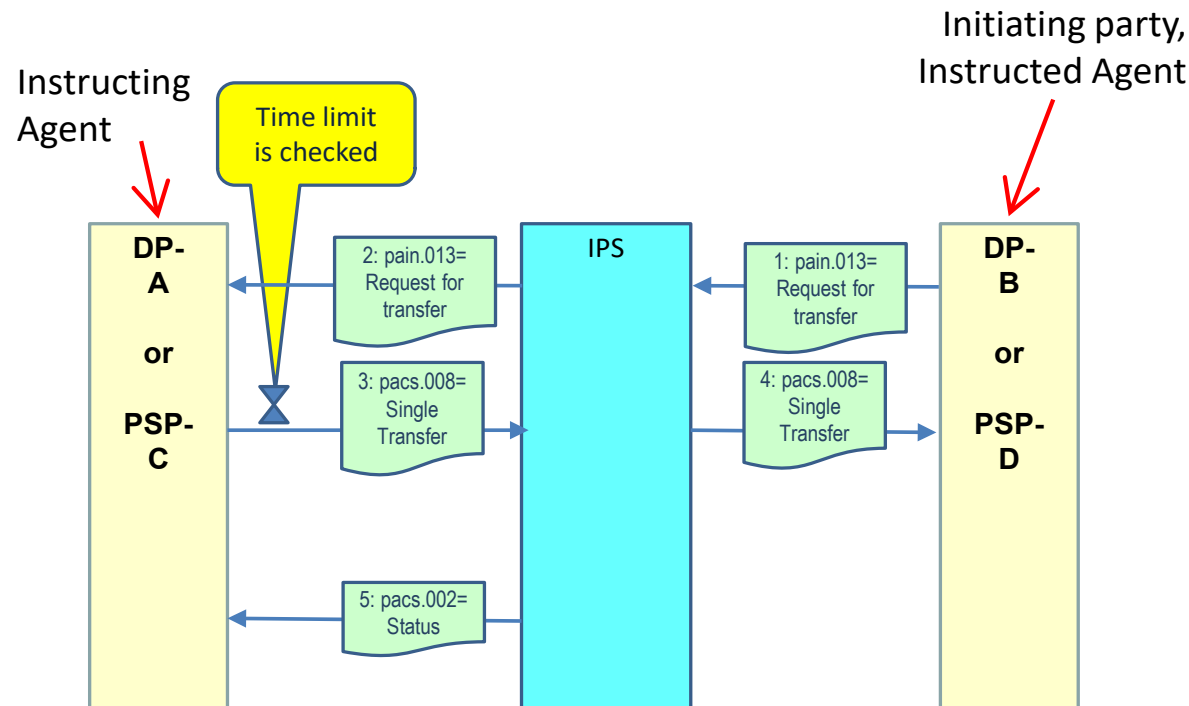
Instructing Agent

Time limit is checked

Initiating party, Instructed Agent

DP-
A

or

PSP-
C

2: pain.013= Request for transfer

3: pacs.008= Single Transfer

5: pacs.002= Status

IPS

1: pain.013= Request for transfer

4: pacs.008= Single Transfer

DP-
B

or

PSP-
D